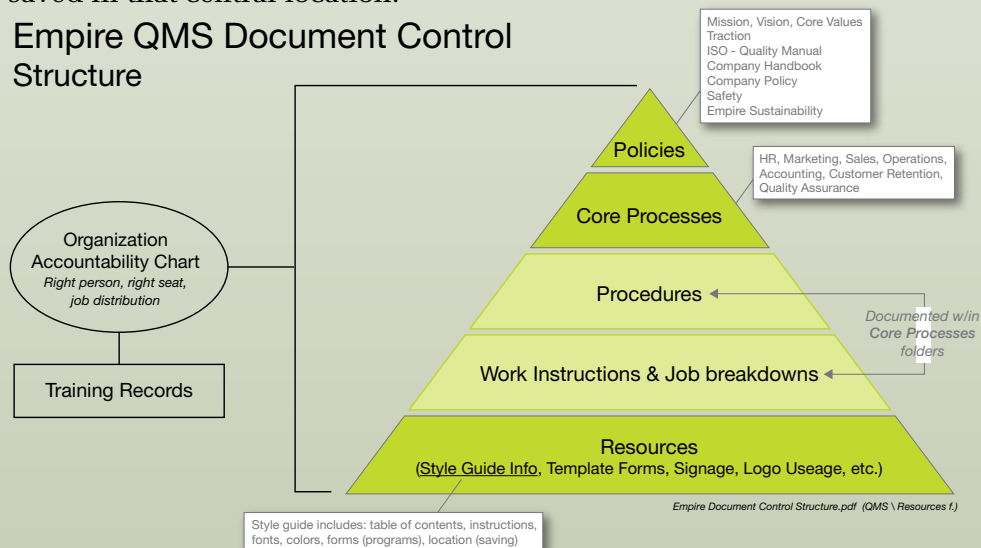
saved in that central location.

Empire QMS Document Control Structure

Mission, Vision, Core Values
Traction
ISO - Quality Manual
Company Handbook
Company Policy
Safety
Empire Sustainability

Policies

HR, Marketing, Sales, Operations, Accounting, Customer Retention, Quality Assurance

Core Processes

Organization Accountability Chart
*Right person, right seat, job distribution*

Procedures

*Documented w/in* ***Core Processes*** *folders*

Work Instructions & Job breakdowns

Training Records

Resources
(Style Guide Info, Template Forms, Signage, Logo Useage, etc.)

*Empire Document Control Structure.pdf (QMS \ Resources f.)*

Style guide includes: table of contents, instructions, fonts, colors, forms (programs), location (saving)